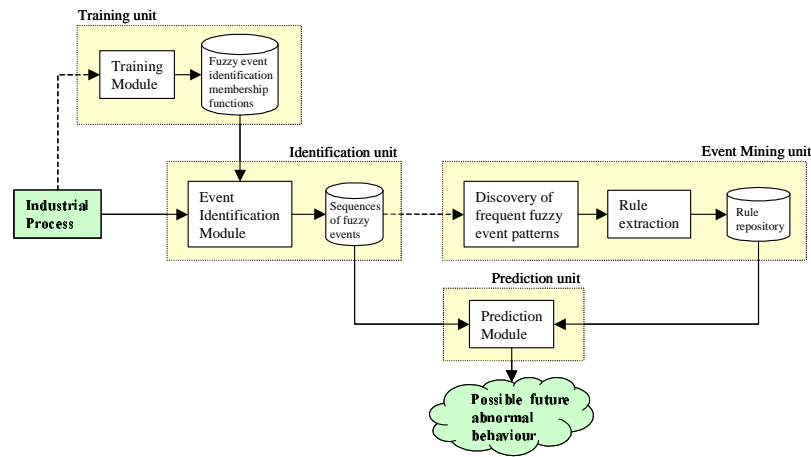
Training unit

Training Module

Fuzzy event identification membership functions

Identification unit

Event Mining unit

Industrial Process

Event Identification Module

Sequences of fuzzy events

Discovery of frequent fuzzy event patterns

Rule extraction

Rule repository

Prediction unit

Prediction Module

Possible future abnormal behaviour